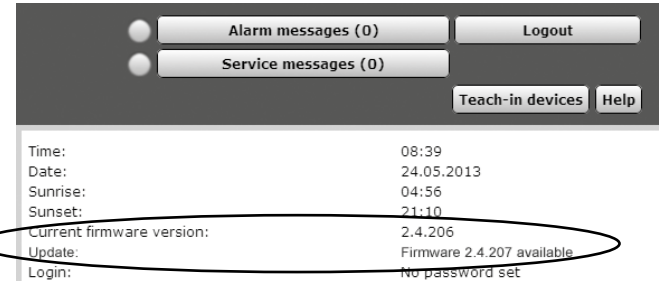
Alarm messages (0)
Logout
Service messages (0)
Teach-in devices
Help

| | |
|---|---|
| Time: | 08:39 |
| Date: | 24.05.2013 |
| Sunrise: | 04:56 |
| Sunset: | 21:10 |
| Current firmware version: | 2.4.206 |
| Update: | Firmware 2.4.207 available |
| Login: | No password set |